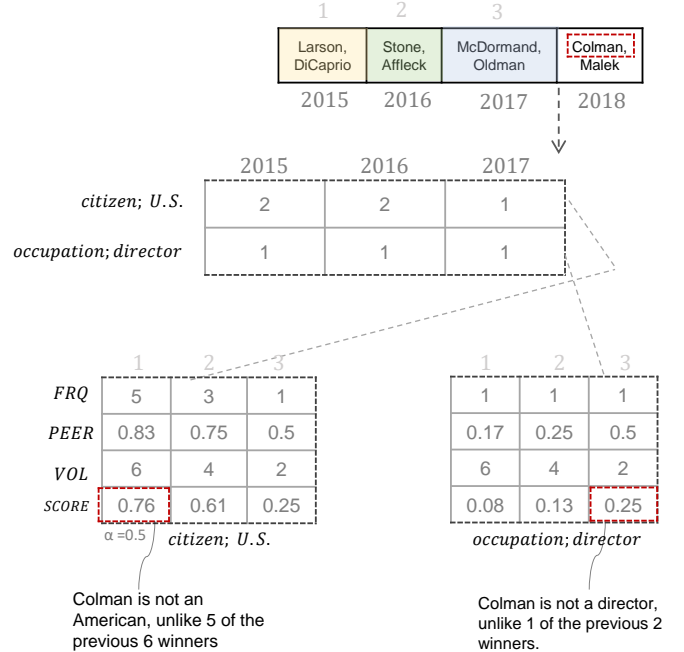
| 1 | 2 | 3 | |
|---|---|---|---|
| Larson, DiCaprio | Stone, Affleck | McDormand, Oldman | Colman, Malek |
| 2015 | 2016 | 2017 | 2018 |

| | 2015 | 2016 | 2017 |
|---|---|---|---|
| $citizen; U.S.$ | 2 | 2 | 1 |
| $occupation; director$ | 1 | 1 | 1 |

| | 1 | 2 | 3 |
|---|---|---|---|
| $FRQ$ | 5 | 3 | 1 |
| $PEER$ | 0.83 | 0.75 | 0.5 |
| $VOL$ | 6 | 4 | 2 |
| $SCORE$ | 0.76 | 0.61 | 0.25 |

α =0.5

$citizen; U.S.$

| 1 | 2 | 3 |
|---|---|---|
| 1 | 1 | 1 |
| 0.17 | 0.25 | 0.5 |
| 6 | 4 | 2 |
| 0.08 | 0.13 | 0.25 |

$occupation; director$

Colman is not an American, unlike 5 of the previous 6 winners

Colman is not a director, unlike 1 of the previous 2 winners.